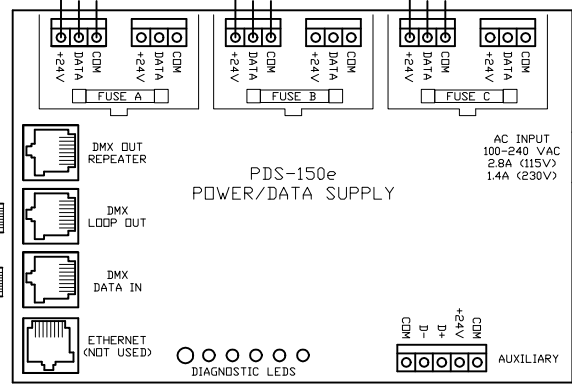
+24V DATA COM +24V DATA COM
FUSE A
+24V DATA COM +24V DATA COM
FUSE B
+24V DATA COM +24V DATA COM
FUSE C

DMX OUT REPEATER

DMX LOOP OUT

DMX DATA IN

ETHERNET (NOT USED)

PDS-150e
POWER/DATA SUPPLY

AC INPUT
100-240 VAC
2.8A (115V)
1.4A (230V)

DIAGNOSTIC LEDS

COM D- D+ +24V COM
AUXILIARY